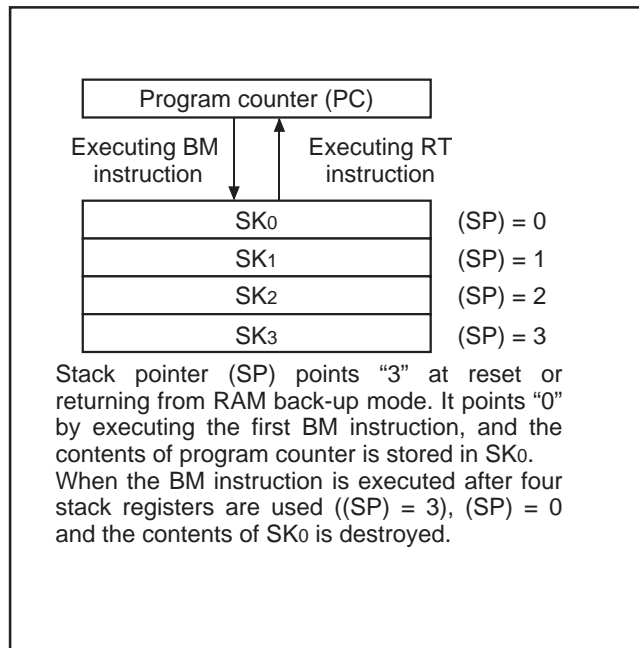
Program counter (PC)

Executing BM instruction

Executing RT instruction

$SK_0$ (SP) = 0

$SK_1$ (SP) = 1

$SK_2$ (SP) = 2

$SK_3$ (SP) = 3

Stack pointer (SP) points "3" at reset or returning from RAM back-up mode. It points "0" by executing the first BM instruction, and the contents of program counter is stored in $SK_0$. When the BM instruction is executed after four stack registers are used ((SP) = 3), (SP) = 0 and the contents of $SK_0$ is destroyed.